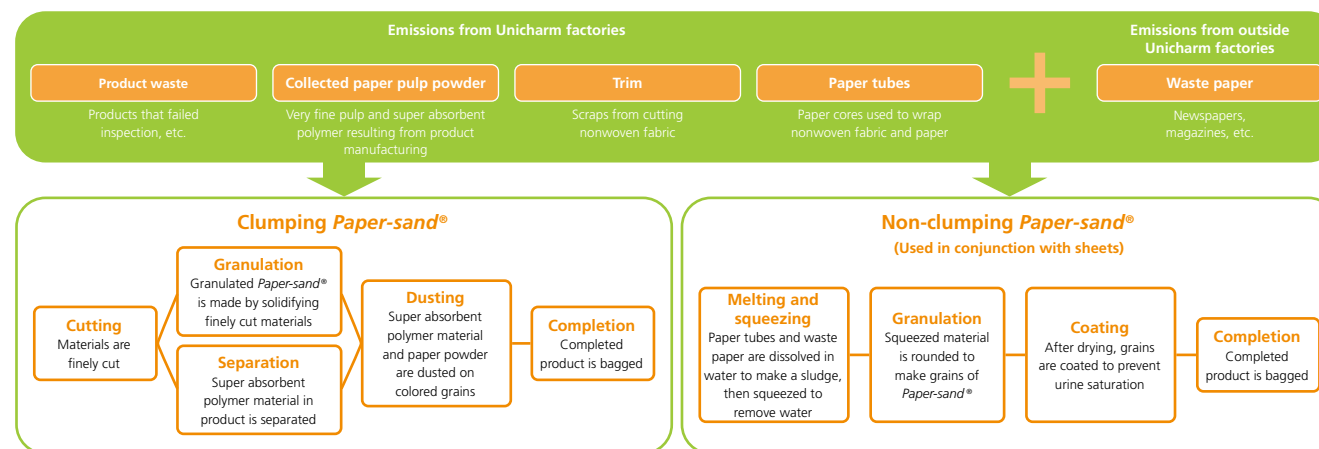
Emissions from Unicharm factories

Product waste

Products that failed inspection, etc.

Collected paper pulp powder

Very fine pulp and super absorbent polymer resulting from product manufacturing

Trim

Scraps from cutting nonwoven fabric

Paper tubes

Paper cores used to wrap nonwoven fabric and paper

Emissions from outside Unicharm factories

Waste paper

Newspapers, magazines, etc.

Clumping *Paper-sand*®

Cutting
Materials are finely cut

Granulation
Granulated *Paper-sand*® is made by solidifying finely cut materials

Separation
Super absorbent polymer material in product is separated

Dusting
Super absorbent polymer material and paper powder are dusted on colored grains

Completion
Completed product is bagged

Non-clumping *Paper-sand*®
(Used in conjunction with sheets)

Melting and squeezing
Paper tubes and waste paper are dissolved in water to make a sludge, then squeezed to remove water

Granulation
Squeezed material is rounded to make grains of *Paper-sand*®

Coating
After drying, grains are coated to prevent urine saturation

Completion
Completed product is bagged